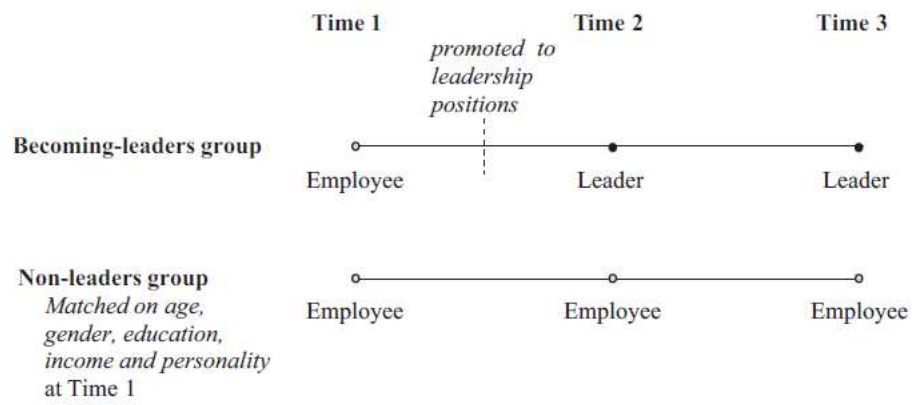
Time 1

Time 2

Time 3

promoted to leadership positions

Becoming-leaders group

Employee

Leader

Leader

Non-leaders group

Matched on age, gender, education, income and personality at Time 1

Employee

Employee

Employee